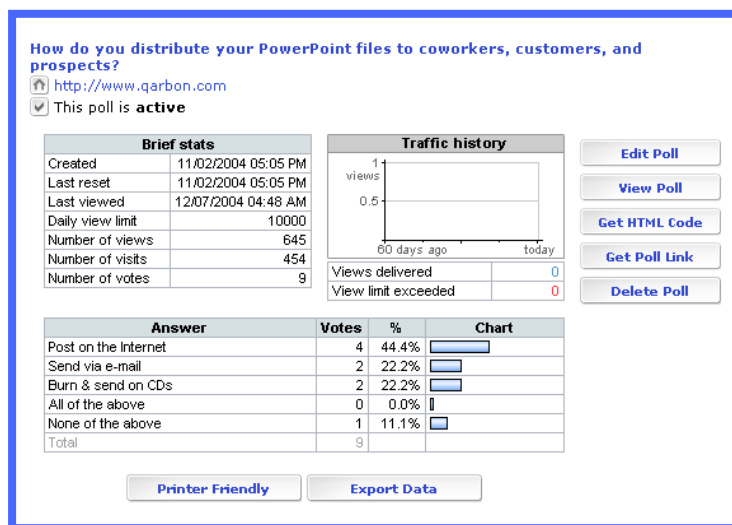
How do you distribute your PowerPoint files to coworkers, customers, and prospects?

http://www.qarbon.com

This poll is **active**

| Brief stats | |
|---|---|
| Created | 11/02/2004 05:05 PM |
| Last reset | 11/02/2004 05:05 PM |
| Last viewed | 12/07/2004 04:48 AM |
| Daily view limit | 10000 |
| Number of views | 645 |
| Number of visits | 454 |
| Number of votes | 9 |

Traffic history

1 views

0.5

60 days ago

today

| | |
|---|---|
| Views delivered | 0 |
| View limit exceeded | 0 |

Edit Poll

View Poll

Get HTML Code

Get Poll Link

Delete Poll

| Answer | Votes | % | Chart |
|---|---|---|---|
| Post on the Internet | 4 | 44.4% | |
| Send via e-mail | 2 | 22.2% | |
| Burn & send on CDs | 2 | 22.2% | |
| All of the above | 0 | 0.0% | |
| None of the above | 1 | 11.1% | |
| Total | 9 | | |

Printer Friendly

Export Data